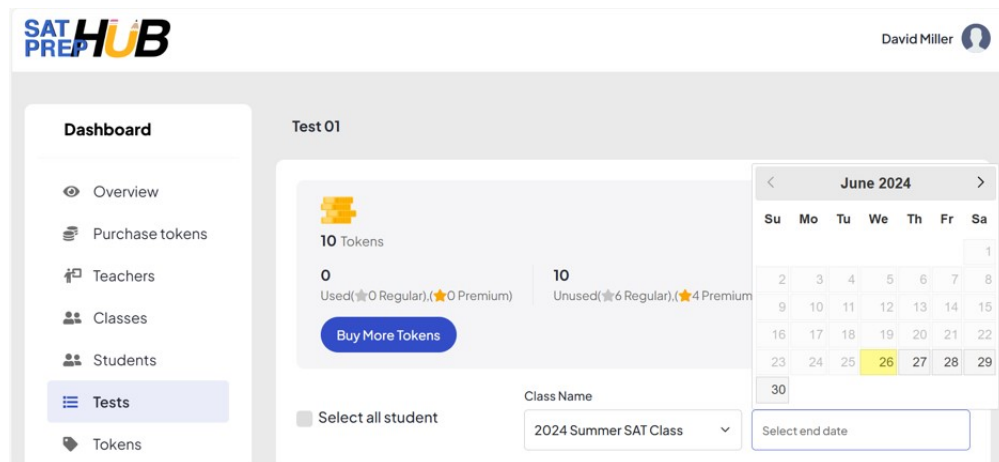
SAT PREP HUB

David Miller

Dashboard

Overview
Purchase tokens
Teachers
Classes
Students
Tests
Tokens

Test 01

10 Tokens

0
Used(0 Regular),(0 Premium)

10
Unused(6 Regular),(4 Premium

Buy More Tokens

June 2024

| Su | Mo | Tu | We | Th | Fr | Sa |
|---|---|---|---|---|---|---|
| | | | | | | 1 |
| 2 | 3 | 4 | 5 | 6 | 7 | 8 |
| 9 | 10 | 11 | 12 | 13 | 14 | 15 |
| 16 | 17 | 18 | 19 | 20 | 21 | 22 |
| 23 | 24 | 25 | 26 | 27 | 28 | 29 |
| 30 | | | | | | |

Select all student

Class Name
2024 Summer SAT Class

Select end date